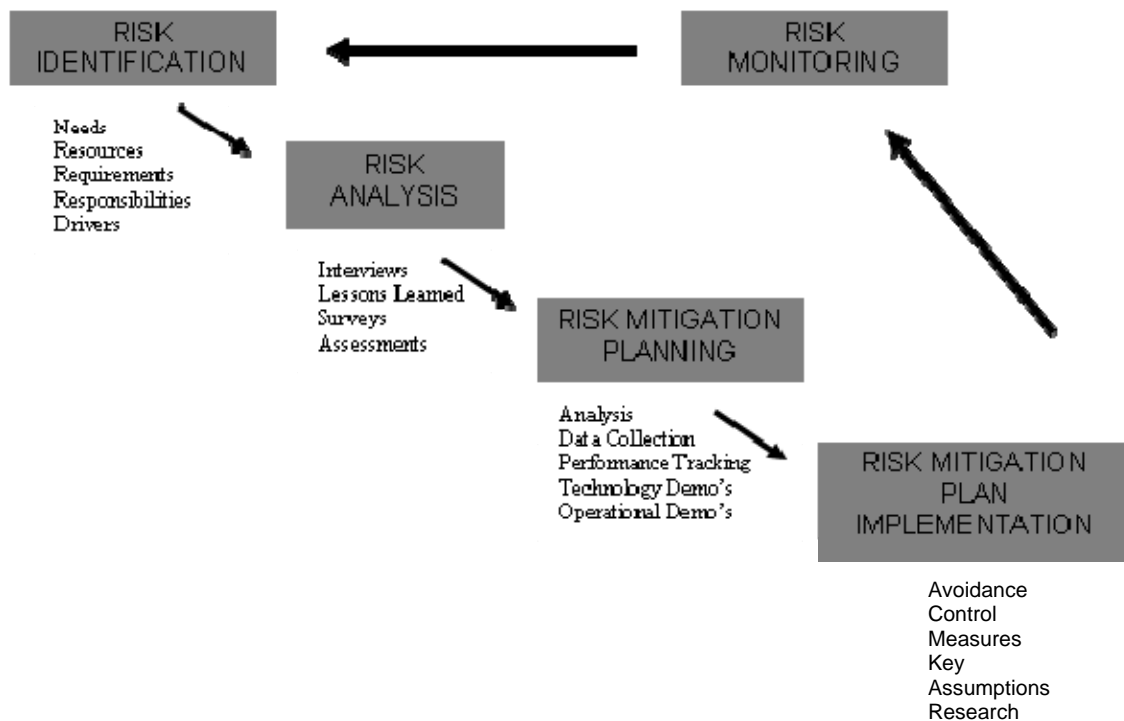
RISK IDENTIFICATION

RISK MONITORING

Needs
Resources
Requirements
Responsibilities
Drivers

RISK ANALYSIS

Interviews
Lessons Learned
Surveys
Assessments

RISK MITIGATION PLANNING

Analysis
Data Collection
Performance Tracking
Technology Demo's
Operational Demo's

RISK MITIGATION PLAN IMPLEMENTATION

Avoidance
Control
Measures
Key
Assumptions
Research